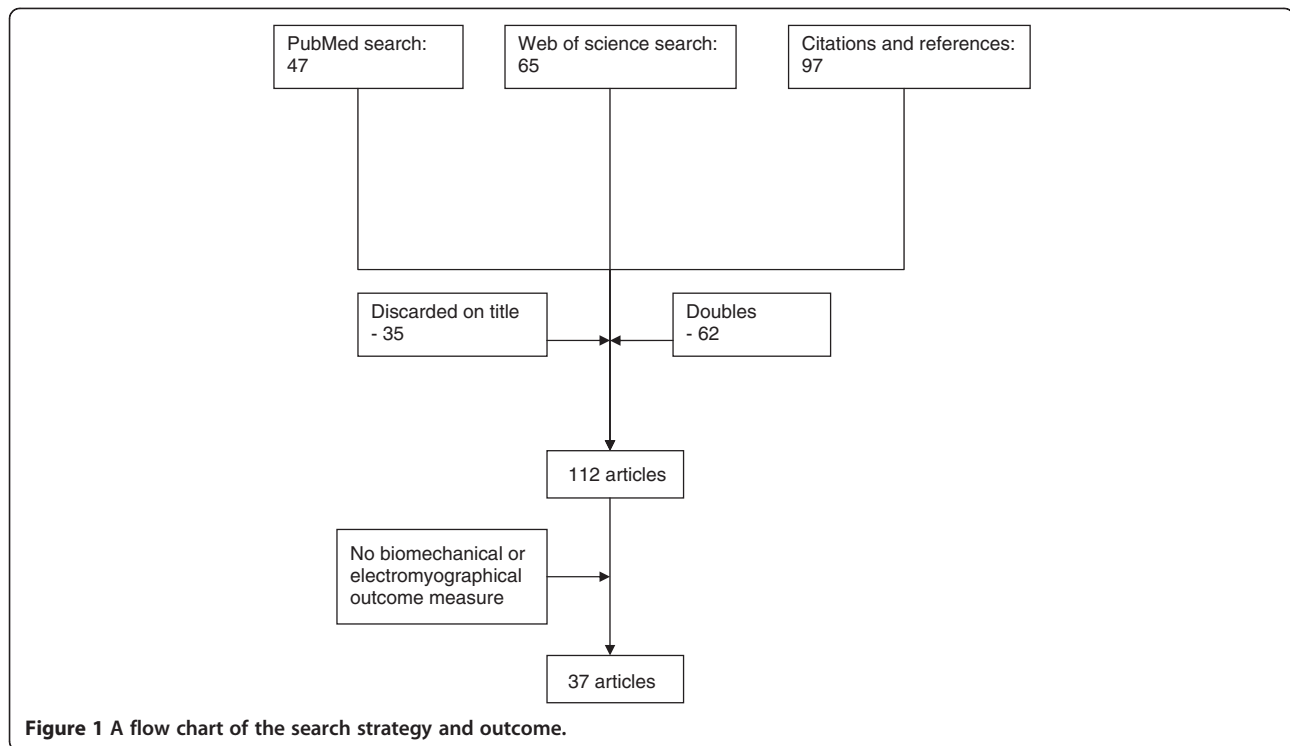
PubMed search:
47

Web of science search:
65

Citations and references:
97

Discarded on title
- 35

Doubles
- 62

112 articles

No biomechanical or electromyographical outcome measure

37 articles

**Figure 1 A flow chart of the search strategy and outcome.**